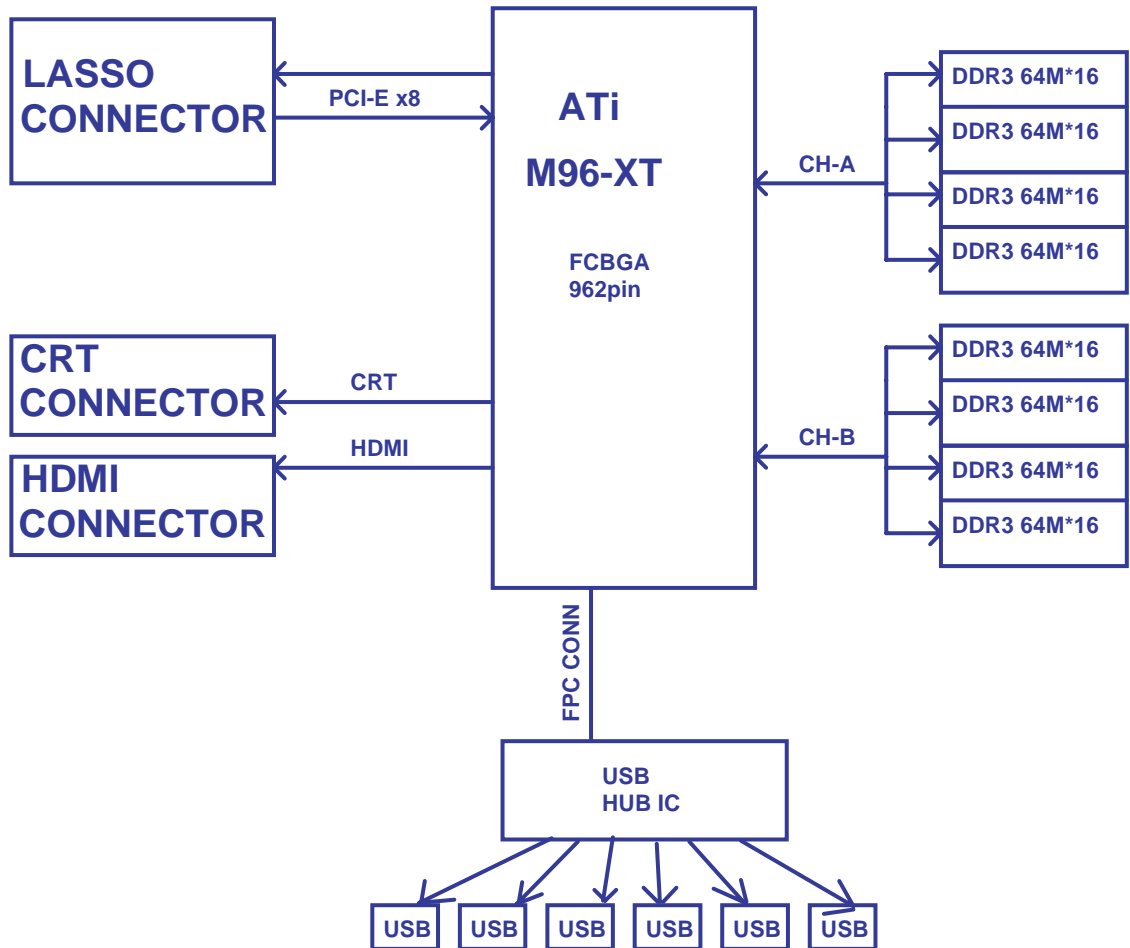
LASSO CONNECTOR

PCI-E x8

ATi

M96-XT

FCBGA
962pin

DDR3 64M*16
DDR3 64M*16
CH-A
DDR3 64M*16
DDR3 64M*16

CRT CONNECTOR

CRT

HDMI

HDMI CONNECTOR

DDR3 64M*16
DDR3 64M*16
CH-B
DDR3 64M*16
DDR3 64M*16

FPC CONN

USB
HUB IC

USB
USB
USB
USB
USB
USB